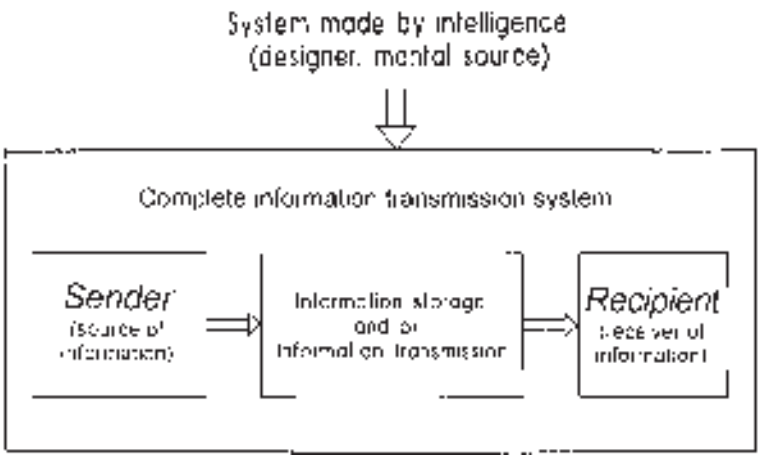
System made by intelligence
(designer, mental source)

Complete information transmission system

Sender
(source of information)

Information storage and or information transmission

Recipient
(receiver of information)